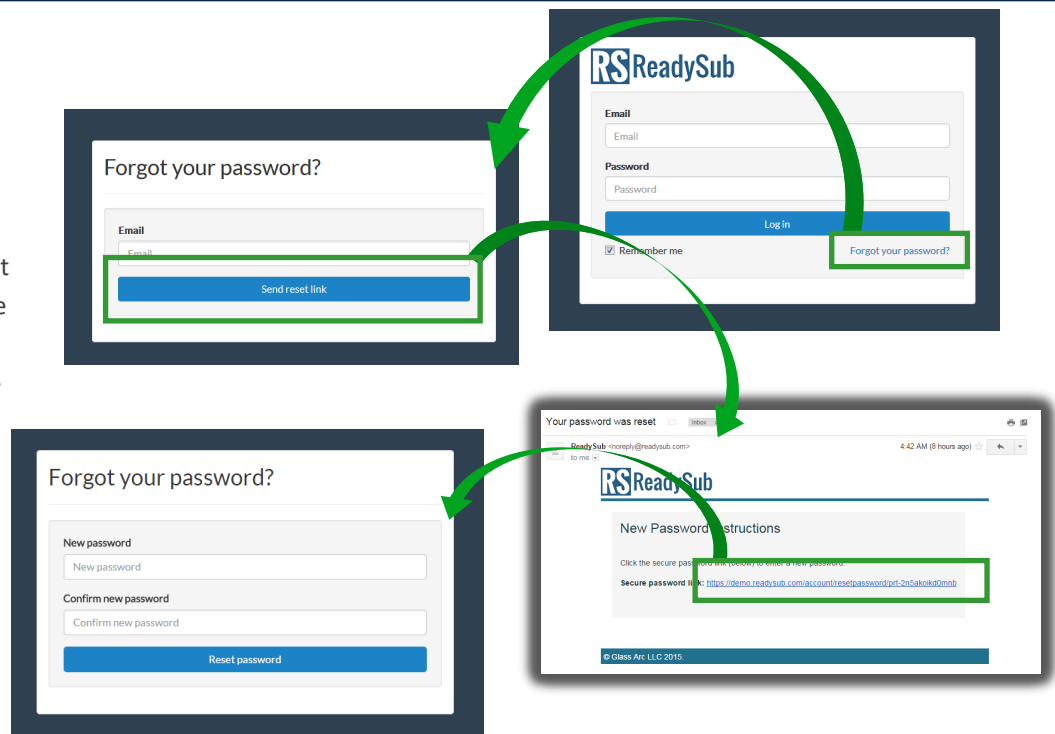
RS ReadySub

Email

Email

Password

Password

Log in

Remember me

Forgot your password?

Forgot your password?

Email

Email

Send reset link

t

e

Your password was reset

Inbox

ReadySub <noreply@readysub.com>

to me

4:42 AM (8 hours ago)

RS ReadySub

New Password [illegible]structions

Click the secure pass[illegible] to enter a new password.

Secure password li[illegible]: https://demo.readysub.com/account/resetpassword/prt-2n5akoikd0mnb

© Glass Arc LLC 2015.

Forgot your password?

New password

New password

Confirm new password

Confirm new password

Reset password